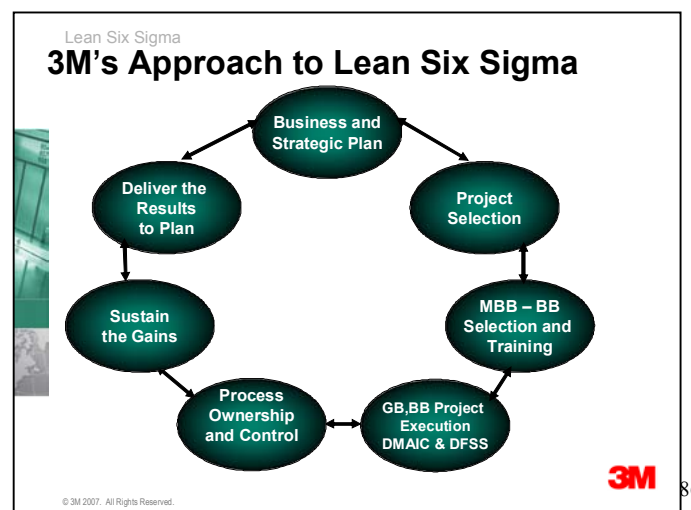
Lean Six Sigma

3M's Approach to Lean Six Sigma

Business and Strategic Plan

Project Selection

MBB – BB Selection and Training

GB,BB Project Execution DMAIC & DFSS

Process Ownership and Control

Sustain the Gains

Deliver the Results to Plan

3M

8

© 3M 2007. All Rights Reserved.